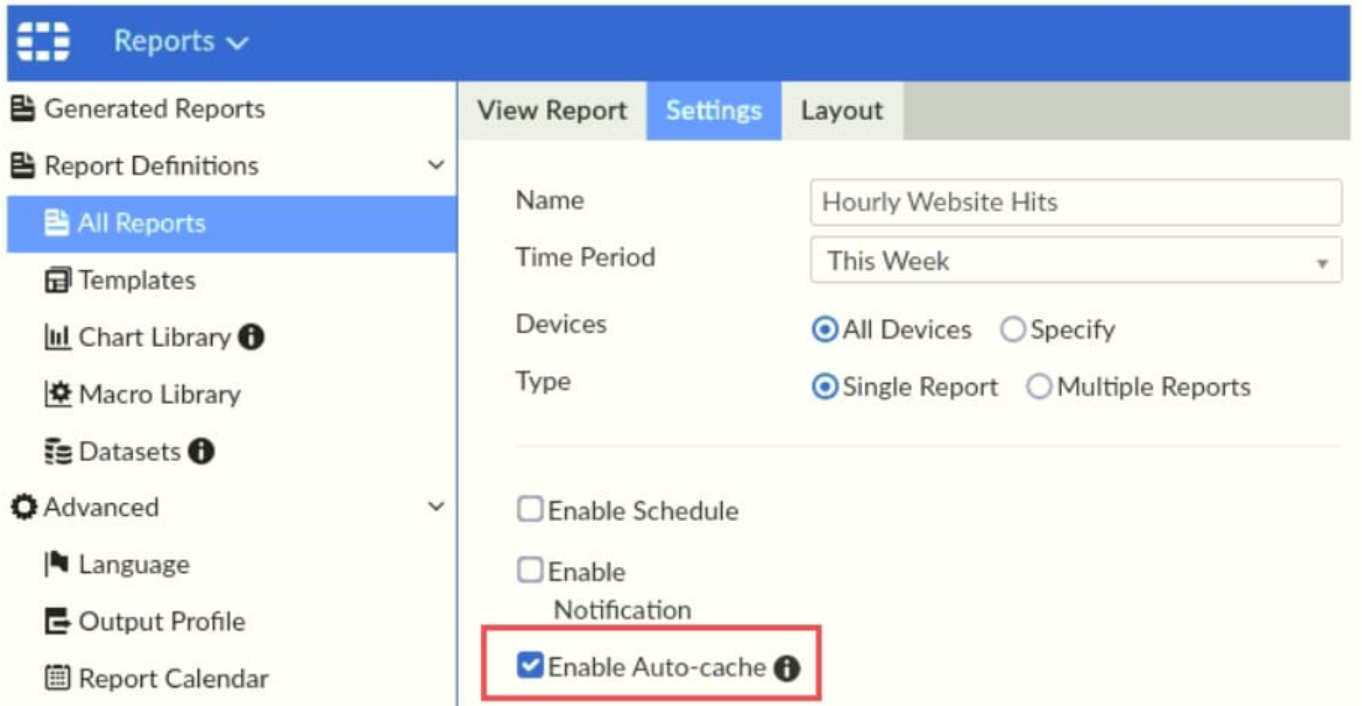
Reports

Generated Reports
Report Definitions
All Reports
Templates
Chart Library
Macro Library
Datasets
Advanced
Language
Output Profile
Report Calendar

View Report | Settings | Layout

Name: Hourly Website Hits
Time Period: This Week
Devices: All Devices | Specify
Type: Single Report | Multiple Reports

Enable Schedule
Enable Notification
Enable Auto-cache